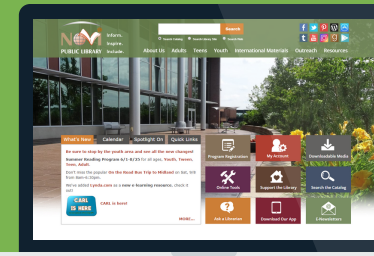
NOVI PUBLIC LIBRARY
Inform. Inspire. Include.

Search

About Us Adults Teens Youth International Materials Outreach Resources

What's New Calendar Spotlight On Quick Links

Be sure to stop by the youth area and see all the new changes!

Summer Reading Program 6/1-8/23 for all ages. Youth, Tweens, Teens, Adult.

Don't miss the popular On the Road Bus Trip to Midland on Aug. 9th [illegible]

We've added Lynda.com as a new e-learning resource, check it out!

CARL IS HERE

CARL is here!

more...

Program Registration

My Account

Downloadable Media

Online Tools

Support the Library

Search the Catalog

Ask a Librarian

Download Our App

E-Newsletters